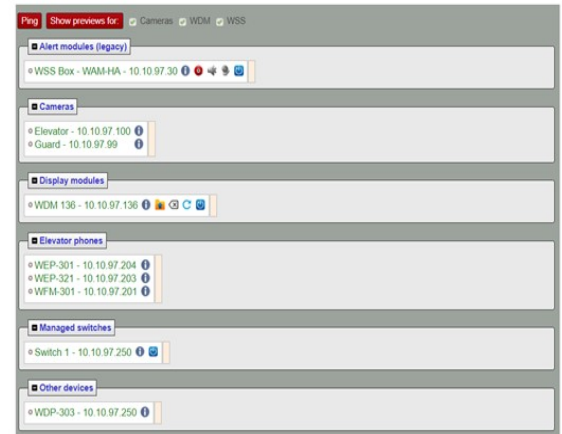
Ping Show previews for: Cameras WDM WSS

Alert modules (legacy)

WSS Box - WAM-HA - 10.10.97.30

Cameras

Elevator - 10.10.97.100
Guard - 10.10.97.99

Display modules

WDM 136 - 10.10.97.136

Elevator phones

WEP-301 - 10.10.97.204
WEP-321 - 10.10.97.203
WFM-301 - 10.10.97.201

Managed switches

Switch 1 - 10.10.97.250

Other devices

WDP-303 - 10.10.97.250